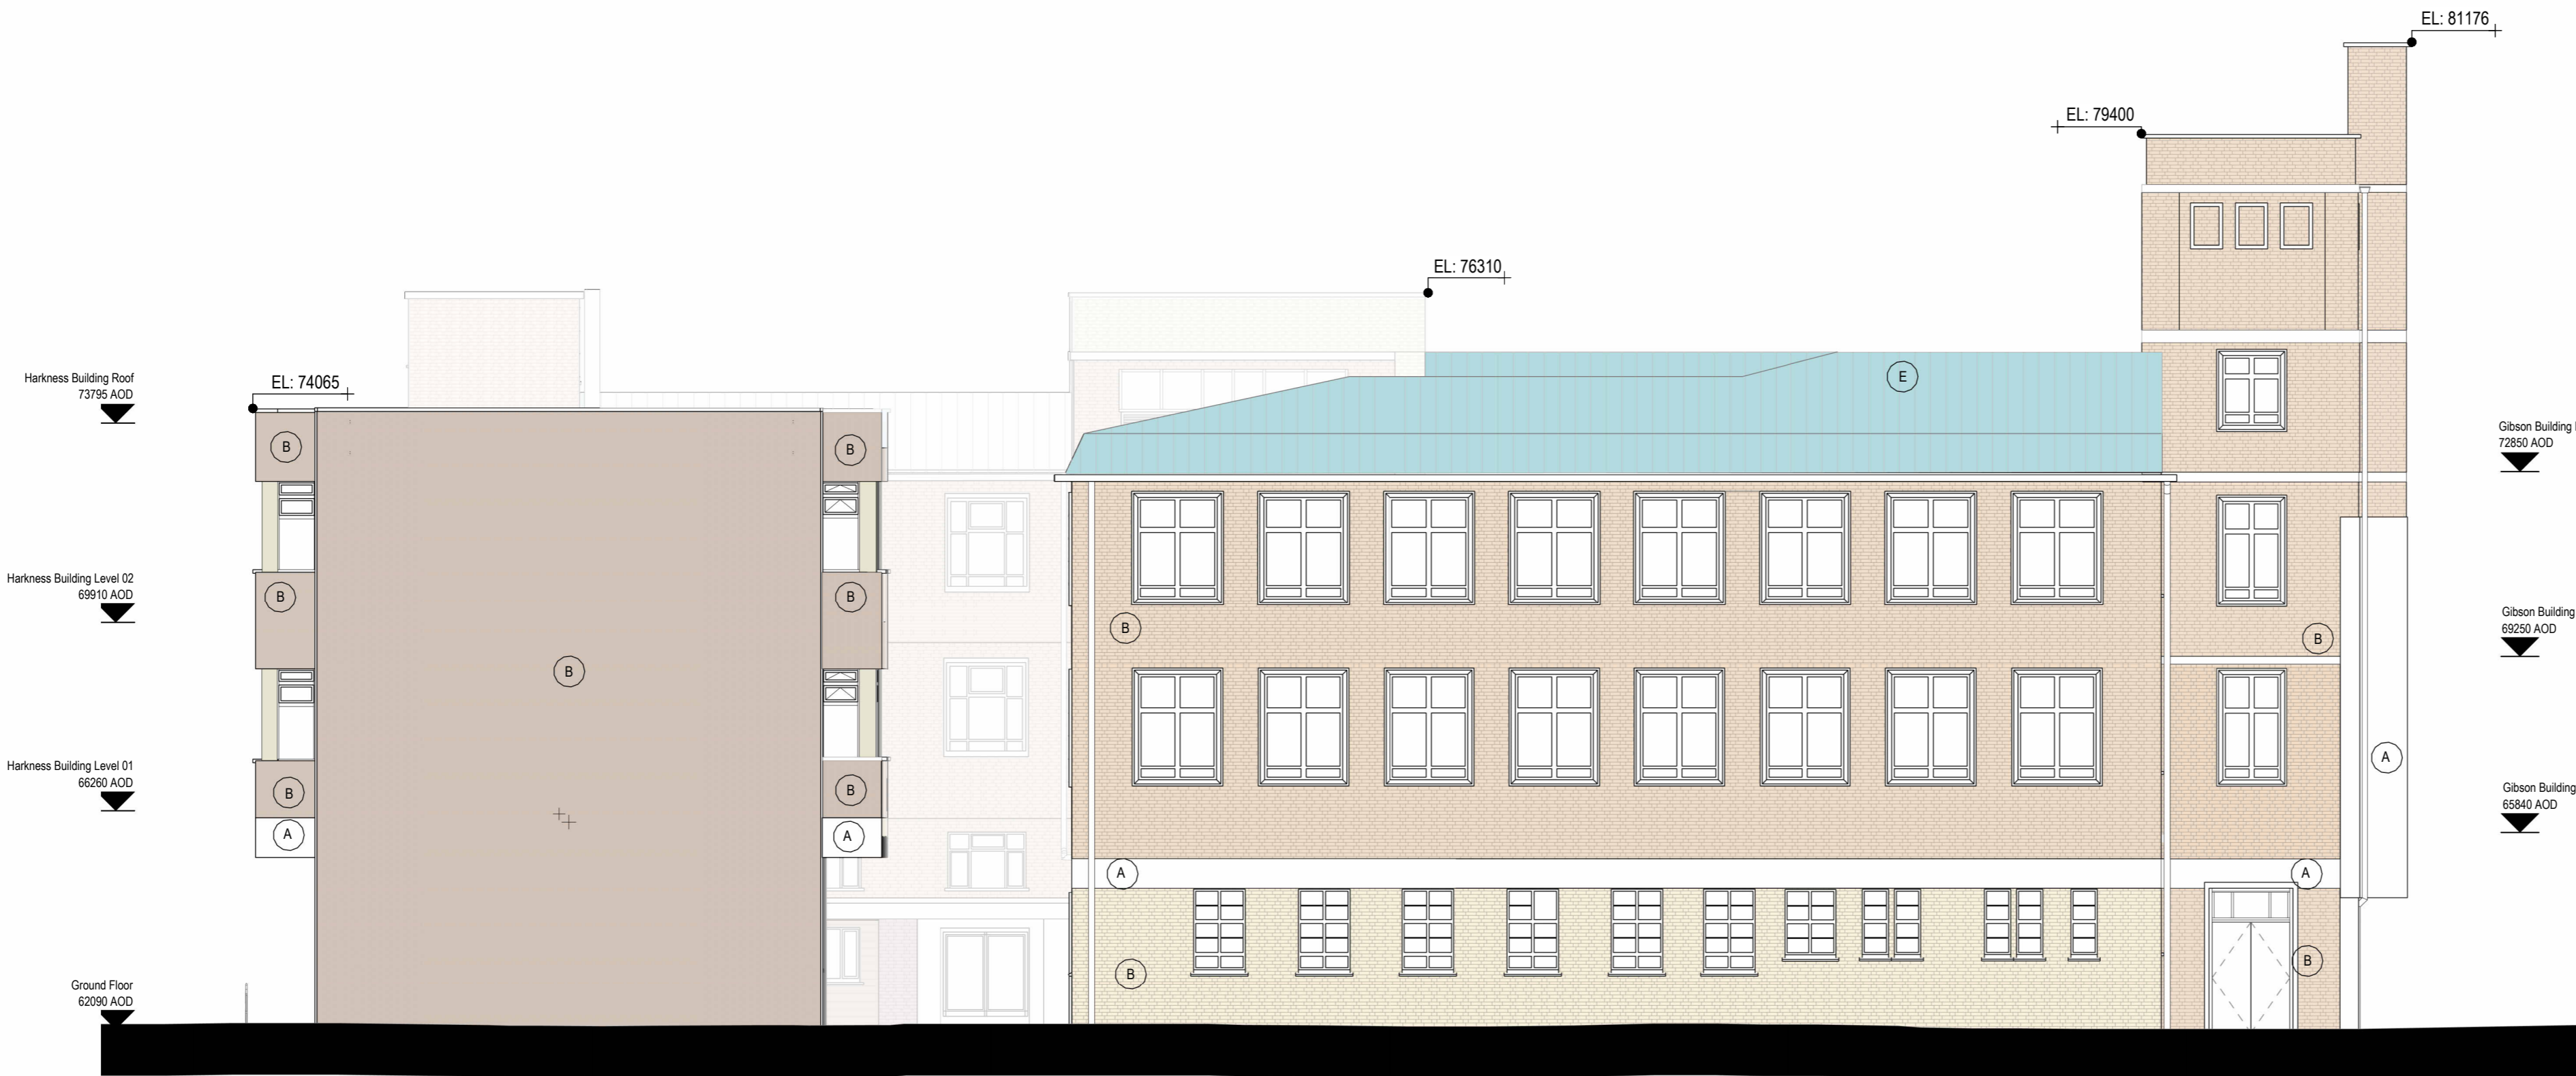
EL: 81176

EL: 79400

EL: 76310

Harkness Building Roof
73795 AOD

EL: 74065

B

B

E

Gibson Building
72850 AOD

Harkness Building Level 02
69910 AOD

B

B

B

B

B

Gibson Building
69250 AOD

A

Harkness Building Level 01
66260 AOD

B

B

Gibson Building
65840 AOD

A

A

A

A

B

B

Ground Floor
62090 AOD